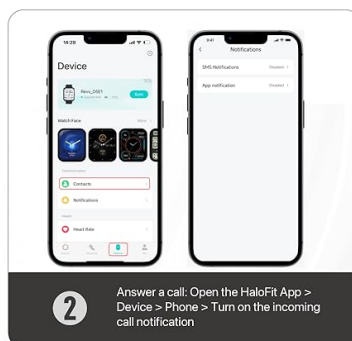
14:29

Device

Nova_0661

Watch Face

Contacts

Notifications

Heart Rate

9:41

Notifications

SMS Notifications

Disabled

App notification

Disabled

2

Answer a call: Open the HaloFit App > Device > Phone > Turn on the incoming call notification